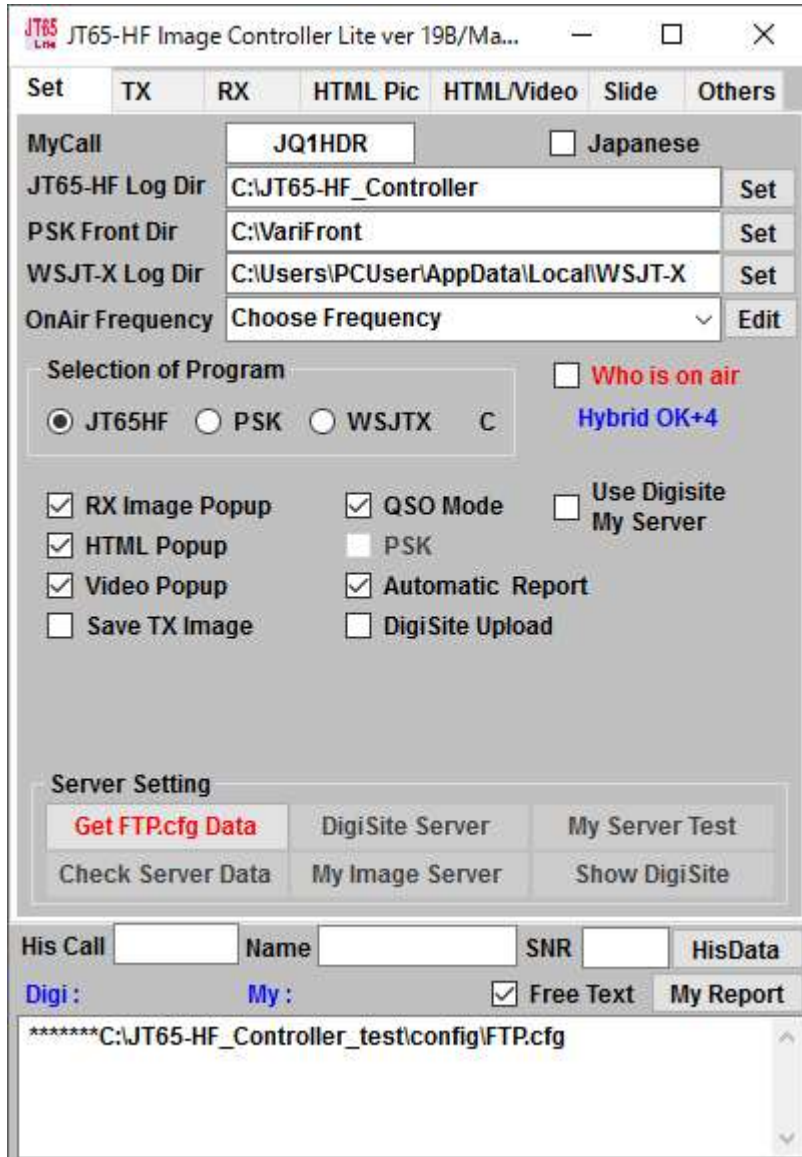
JT65 Lite JT65-HF Image Controller Lite ver 19B/Ma...

Set TX RX HTML Pic HTML/Video Slide Others

MyCall JQ1HDR Japanese
JT65-HF Log Dir C:\JT65-HF_Controller Set
PSK Front Dir C:\VariFront Set
WSJT-X Log Dir C:\Users\PCUser\AppData\Local\WSJT-X Set
OnAir Frequency Choose Frequency Edit

Selection of Program
JT65HF PSK WSJTX C

Who is on air
Hybrid OK+4

RX Image Popup
HTML Popup
Video Popup
Save TX Image
QSO Mode
PSK
Automatic Report
DigiSite Upload
Use Digisite My Server

Server Setting
Get FTP.cfg Data DigiSite Server My Server Test
Check Server Data My Image Server Show DigiSite

His Call Name SNR HisData
Digi : My : Free Text My Report
*******C:\JT65-HF_Controller_test\config\FTP.cfg